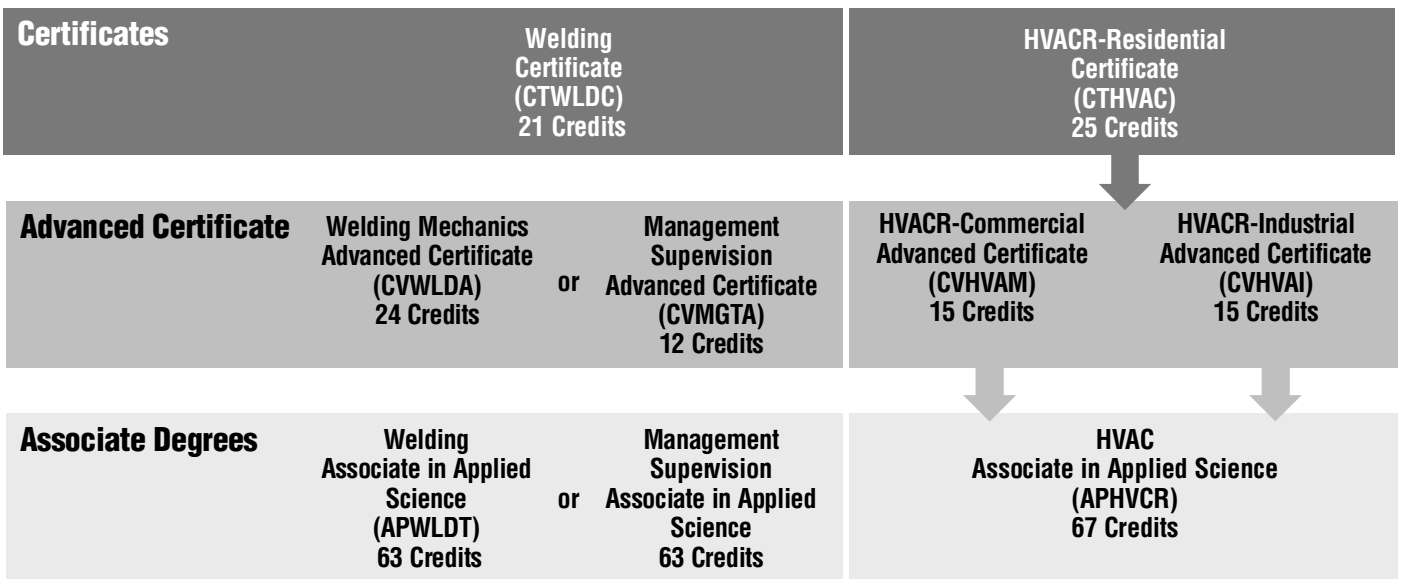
Certificates

Welding Certificate (CTWLDC) 21 Credits

HVACR-Residential Certificate (CTHVAC) 25 Credits

Advanced Certificate

Welding Mechanics Advanced Certificate (CVWLDA) 24 Credits

or

Management Supervision Advanced Certificate (CVMGTA) 12 Credits

HVACR-Commercial Advanced Certificate (CVHVAM) 15 Credits

HVACR-Industrial Advanced Certificate (CVHVAI) 15 Credits

Associate Degrees

Welding Associate in Applied Science (APWLDT) 63 Credits

or

Management Supervision Associate in Applied Science 63 Credits

HVAC Associate in Applied Science (APHVCR) 67 Credits